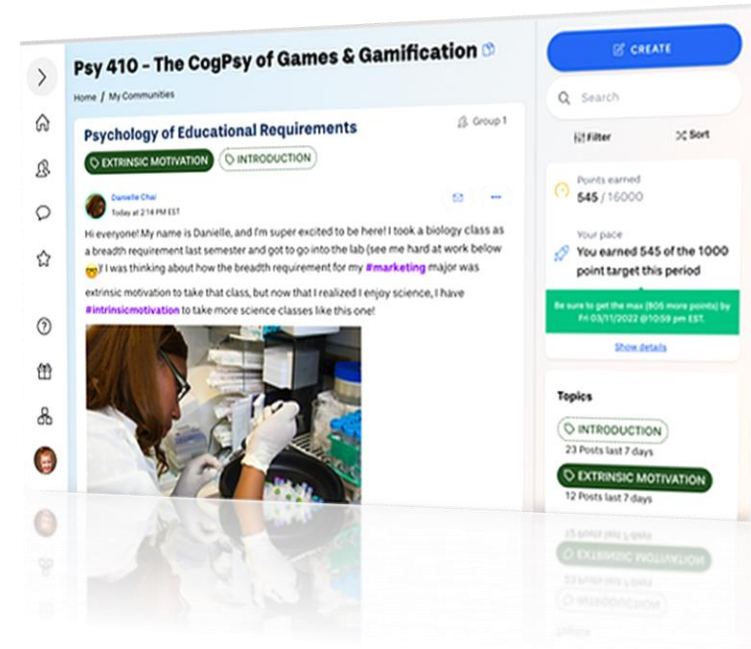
Psy 410 - The CogPsy of Games & Gamification

Home / My Communities

Psychology of Educational Requirements

Group 1

EXTRINSIC MOTIVATION

INTRODUCTION

Danielle Chai
Today at 2:14 PM EST

Hi everyone! My name is Danielle, and I'm super excited to be here! I took a biology class as a breadth requirement last semester and got to go into the lab (see me hard at work below 🤓)! I was thinking about how the breadth requirement for my #marketing major was extrinsic motivation to take that class, but now that I realized I enjoy science, I have #intrinsicmotivation to take more science classes like this one!

CREATE

Search

Filter

Sort

Points earned
545 / 16000

Your pace
You earned 545 of the 1000 point target this period

Be sure to get the max (805 more points) by Fri 03/11/2022 @10:59 pm EST.

Show details

Topics

INTRODUCTION
23 Posts last 7 days

EXTRINSIC MOTIVATION
12 Posts last 7 days